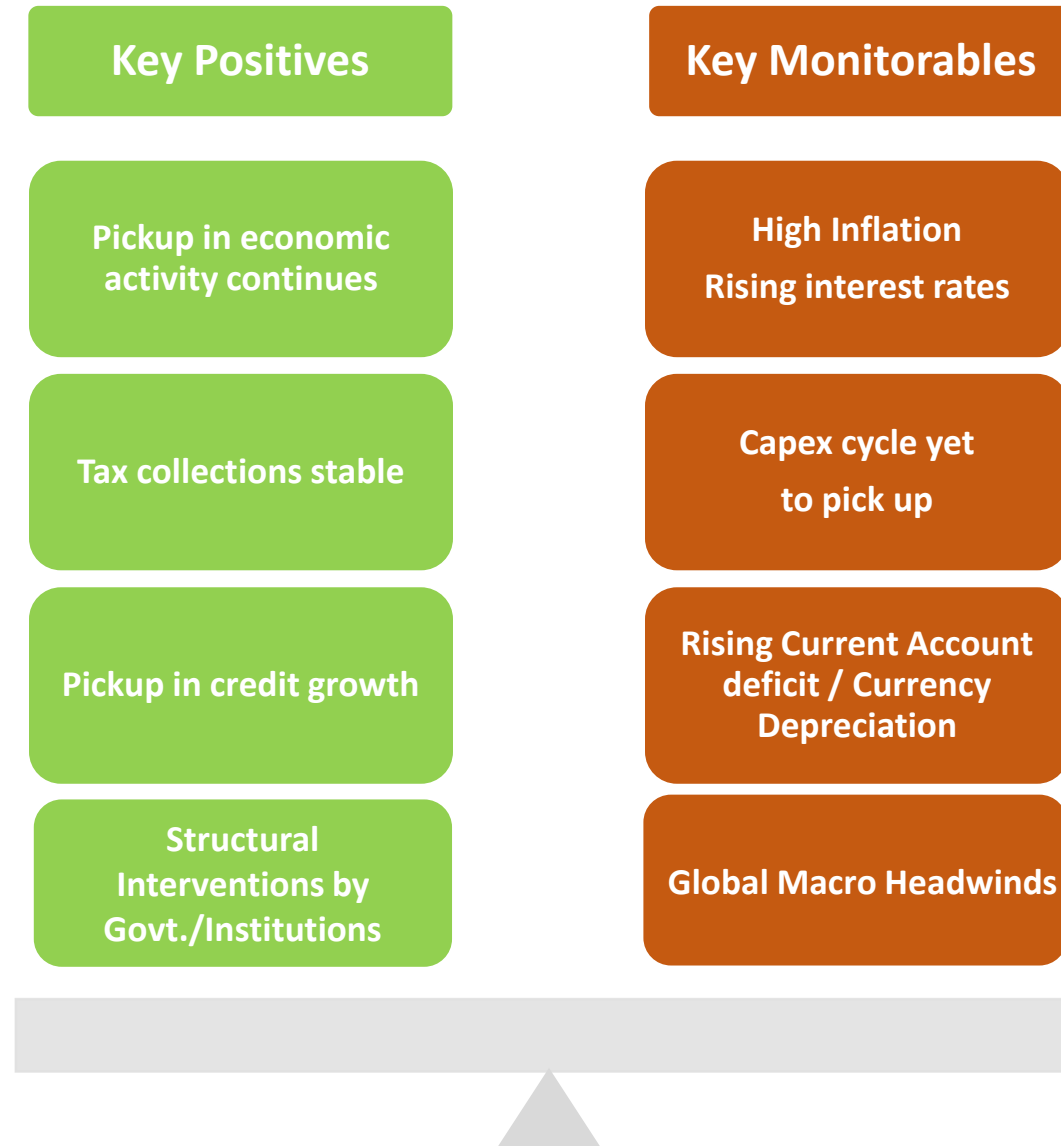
Key Positives

Pickup in economic activity continues

Tax collections stable

Pickup in credit growth

Structural Interventions by Govt./Institutions

Key Monitorables

High Inflation
Rising interest rates

Capex cycle yet to pick up

Rising Current Account deficit / Currency Depreciation

Global Macro Headwinds